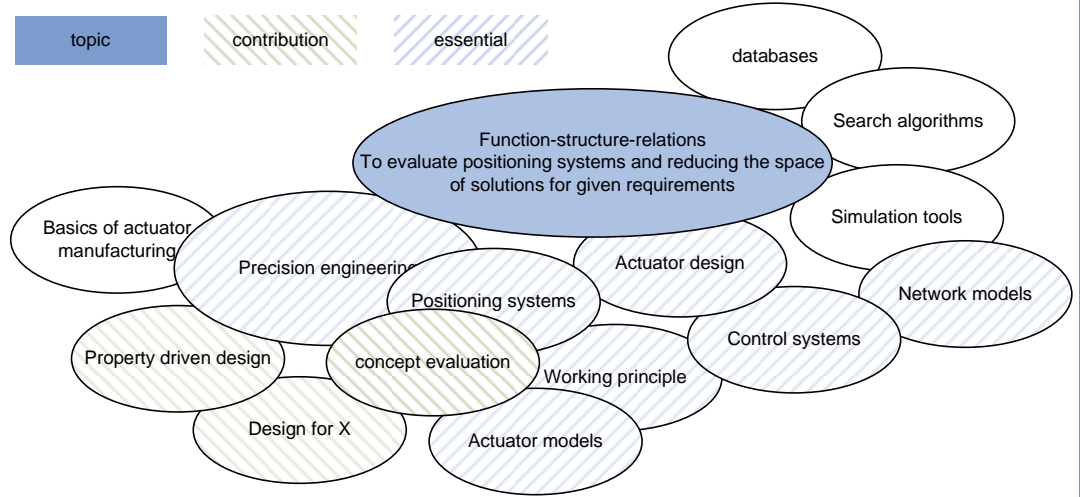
topic

contribution

essential

databases

Search algorithms

Function-structure-relations
To evaluate positioning systems and reducing the space of solutions for given requirements

Simulation tools

Basics of actuator manufacturing

Precision engineering

Actuator design

Network models

Positioning systems

Control systems

Property driven design

concept evaluation

Working principle

Design for X

Actuator models